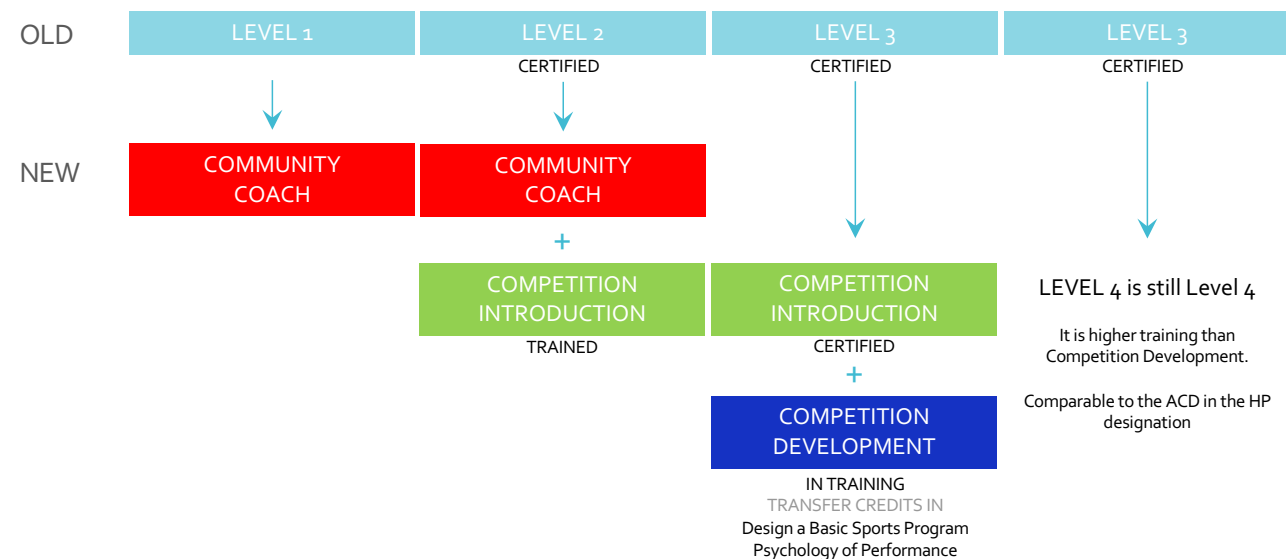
OLD

LEVEL 1

LEVEL 2
CERTIFIED

LEVEL 3
CERTIFIED

LEVEL 3
CERTIFIED

NEW

COMMUNITY COACH

COMMUNITY COACH
+
COMPETITION INTRODUCTION
TRAINED

COMPETITION INTRODUCTION
CERTIFIED
+
COMPETITION DEVELOPMENT
IN TRAINING
TRANSFER CREDITS IN
Design a Basic Sports Program
Psychology of Performance

LEVEL 4 is still Level 4

It is higher training than Competition Development.

Comparable to the ACD in the HP designation